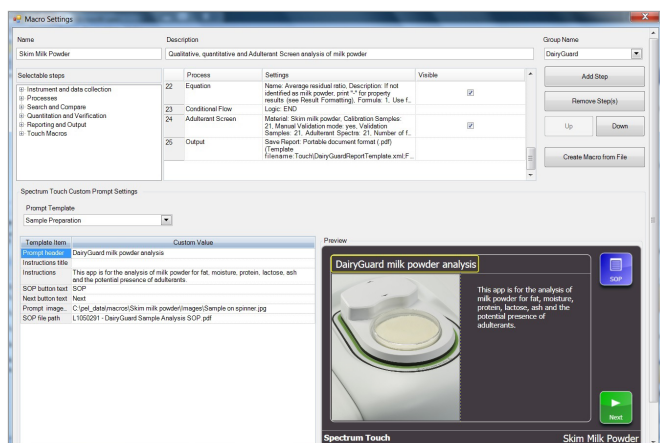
Macro Settings

Name
Skim Milk Powder

Description
Qualitative, quantitative and Adulterant Screen analysis of milk powder

Group Name
DairyGuard

Selectable steps
Instrument and data collection
Processes
Search and Compare
Quantitation and Verification
Reporting and Output
Touch Macros

| | Process | Settings | Visible |
|---|---|---|---|
| 22 | Equation | Name: Average residual ratio, Description: If not identified as milk powder, print "-" for property results. (see Result Formatting), Formula: 1, Use f... | ✓ |
| 23 | Conditional Flow | Logic: END | |
| 24 | Adulterant Screen | Material: Skim milk powder, Calibration Samples: 21, Manual Validation mode: yes, Validation Samples: 21, Adulterant Spectra: 21, Number of f... | ✓ |
| 25 | Output | Save Report: Portable document format (.pdf) (Template filename: Touch\DairyGuardReportTemplate.xml;F... | |

Add Step
Remove Step(s)
Up
Down
Create Macro from File

Spectrum Touch Custom Prompt Settings

Prompt Template
Sample Preparation

| Template Item | Custom Value |
|---|---|
| Prompt header | DairyGuard milk powder analysis |
| Instructions title | |
| Instructions | This app is for the analysis of milk powder for fat, moisture, protein, lactose, ash and the potential presence of adulterants. |
| SOP button text | SOP |
| Next button text | Next |
| Prompt image... | C:\pel_data\macros\Skim milk powder\images\Sample on spinner.jpg |
| SOP file path | L1050291 - DairyGuard Sample Analysis SOP.pdf |

Preview
DairyGuard milk powder analysis
SOP
This app is for the analysis of milk powder for fat, moisture, protein, lactose, ash and the potential presence of adulterants.
Next
Spectrum Touch
Skim Milk Powder